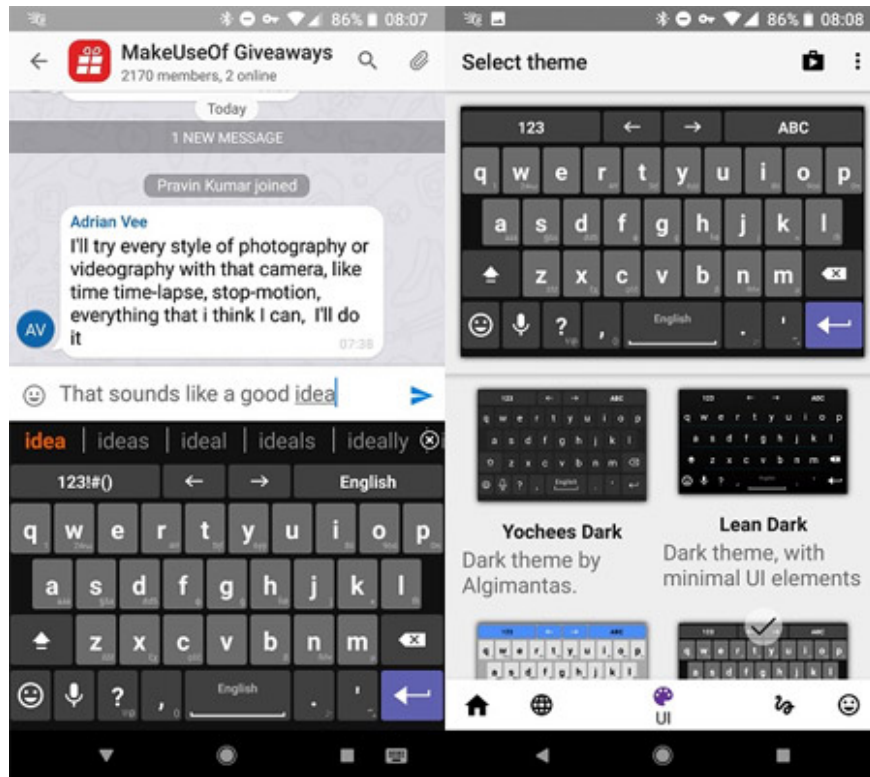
86% 08:07

MakeUseOf Giveaways
2170 members, 2 online

Today

1 NEW MESSAGE

Pravin Kumar joined

Adrian Vee
I'll try every style of photography or videography with that camera, like time time-lapse, stop-motion, everything that i think I can, I'll do it
07:38

AV

That sounds like a good idea

idea | ideas | ideal | ideals | ideally

123!#() ← → English

q w e r t y u i o p
a s d f g h j k l
z x c v b n m
? , English .

86% 08:08

Select theme

123 ← → ABC

q w e r t y u i o p
a s d f g h j k l
z x c v b n m
? , English .

Yochees Dark
Dark theme by Algimantas.

Lean Dark
Dark theme, with minimal UI elements

UI